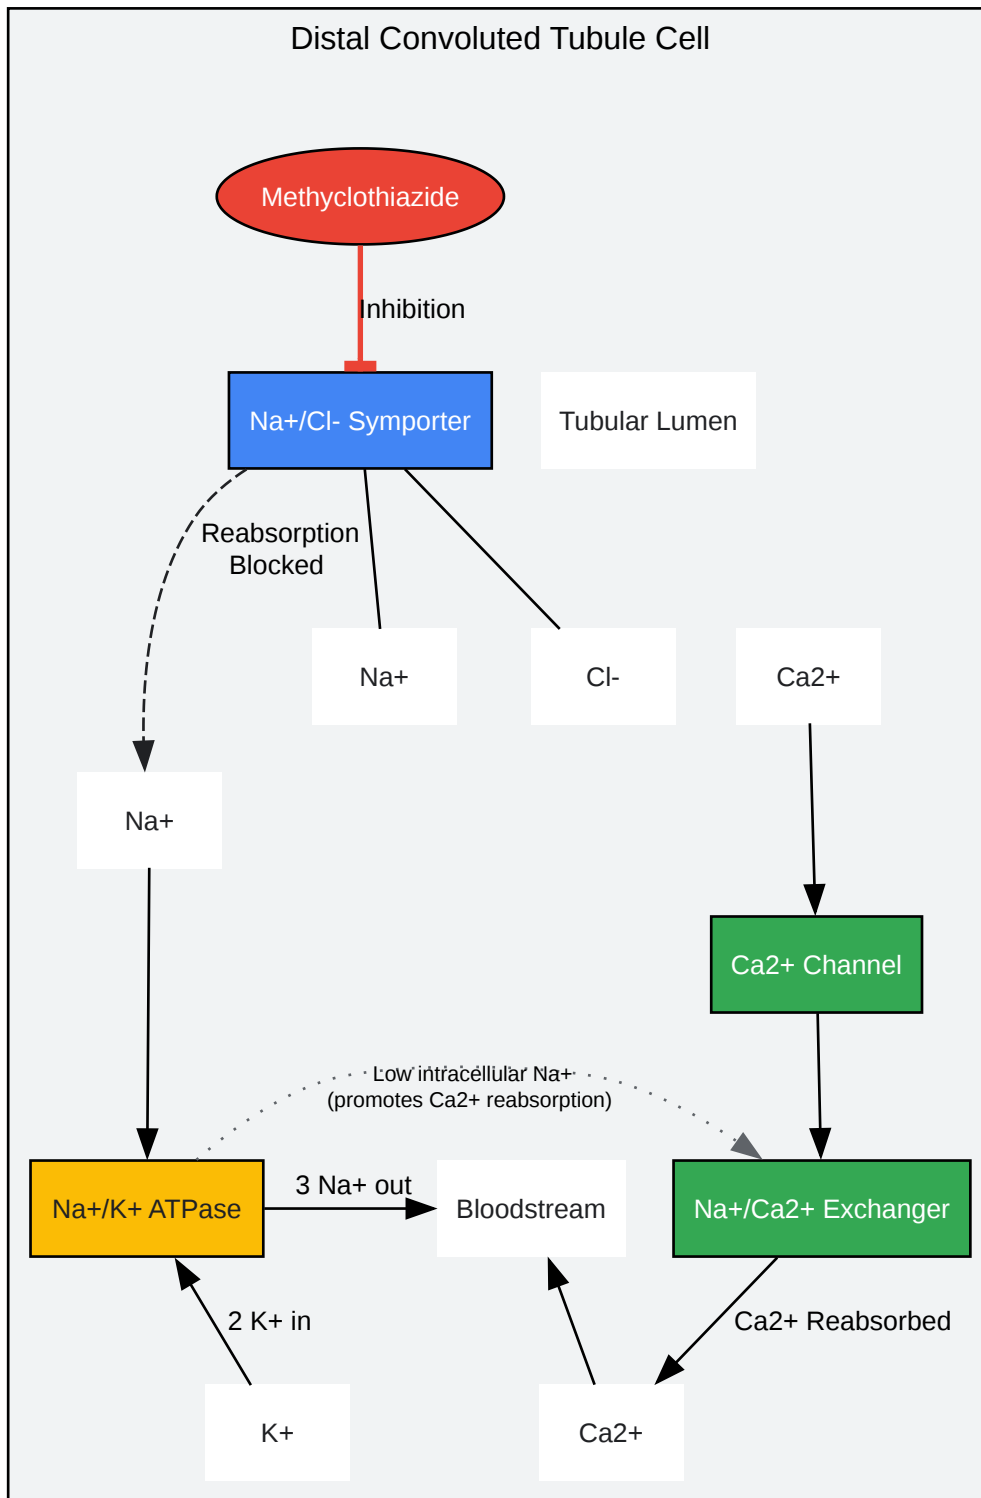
Distal Convoluted Tubule Cell

Methyclothiazide

Inhibition

Na+/Cl- Symporter

Tubular Lumen

Reabsorption Blocked

Na+

Cl-

Ca2+

Na+

Ca2+ Channel

Low intracellular Na+ (promotes Ca2+ reabsorption)

Na+/K+ ATPase

3 Na+ out

Bloodstream

Na+/Ca2+ Exchanger

2 K+ in

Ca2+ Reabsorbed

K+

Ca2+